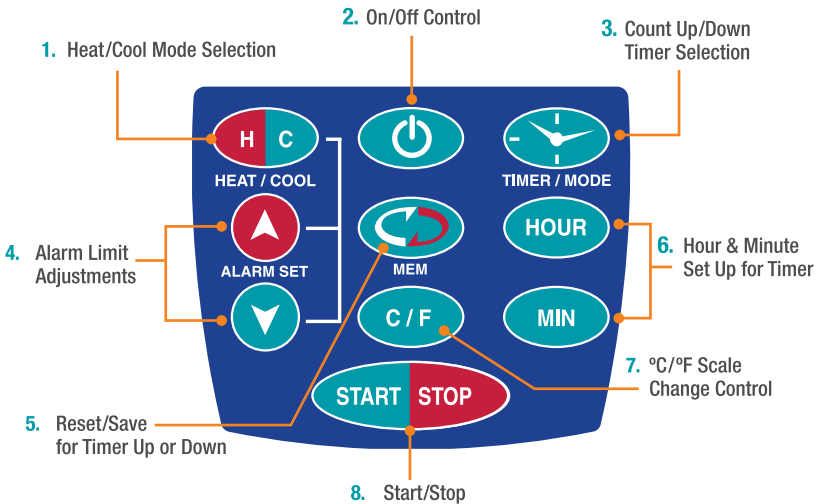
2. On/Off Control

1. Heat/Cool Mode Selection

3. Count Up/Down Timer Selection

H C

HEAT / COOL

TIMER / MODE

4. Alarm Limit Adjustments

ALARM SET

MEM

HOUR

6. Hour & Minute Set Up for Timer

C / F

MIN

7. ºC/ºF Scale Change Control

START STOP

5. Reset/Save for Timer Up or Down

8. Start/Stop